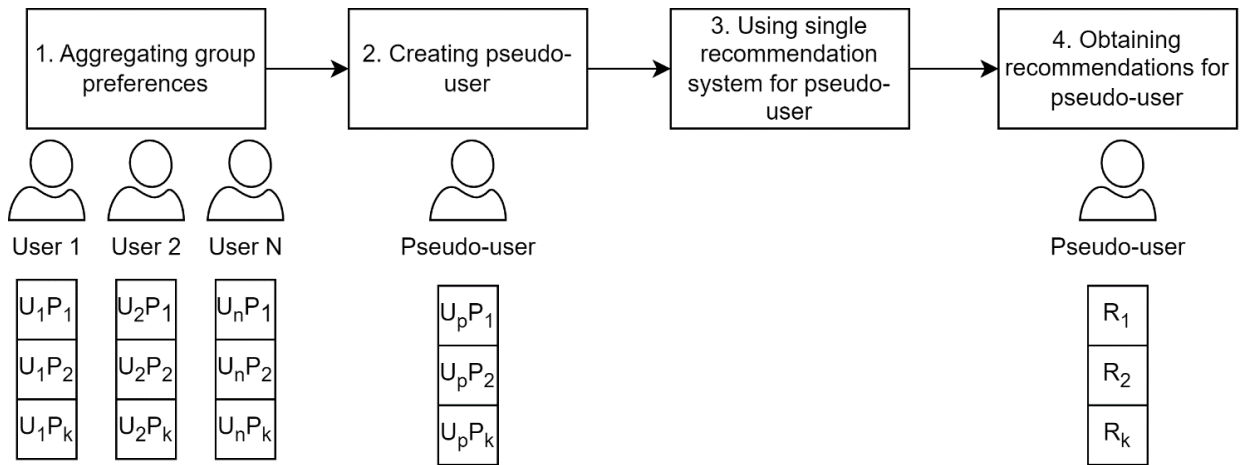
1. Aggregating group preferences

2. Creating pseudo-user

3. Using single recommendation system for pseudo-user

4. Obtaining recommendations for pseudo-user

User 1

User 2

User N

Pseudo-user

Pseudo-user

$U_1P_1$

$U_1P_2$

$U_1P_k$

$U_2P_1$

$U_2P_2$

$U_2P_k$

$U_nP_1$

$U_nP_2$

$U_nP_k$

$U_pP_1$

$U_pP_2$

$U_pP_k$

$R_1$

$R_2$

$R_k$